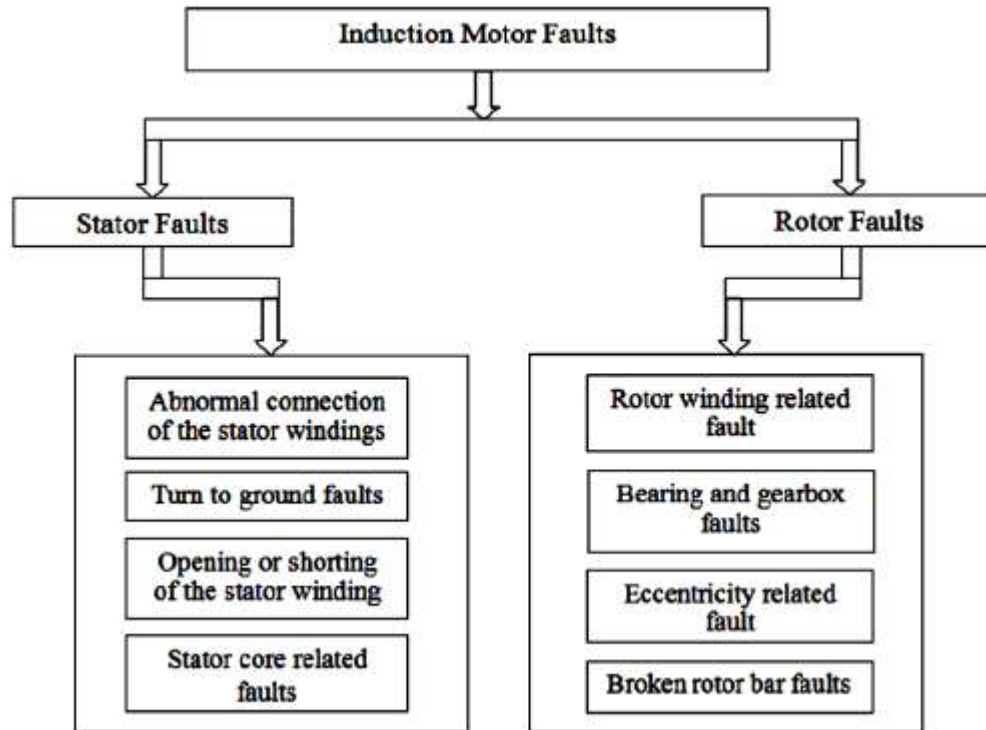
Induction Motor Faults

Stator Faults

Rotor Faults

Abnormal connection of the stator windings

Turn to ground faults

Opening or shorting of the stator winding

Stator core related faults

Rotor winding related fault

Bearing and gearbox faults

Eccentricity related fault

Broken rotor bar faults